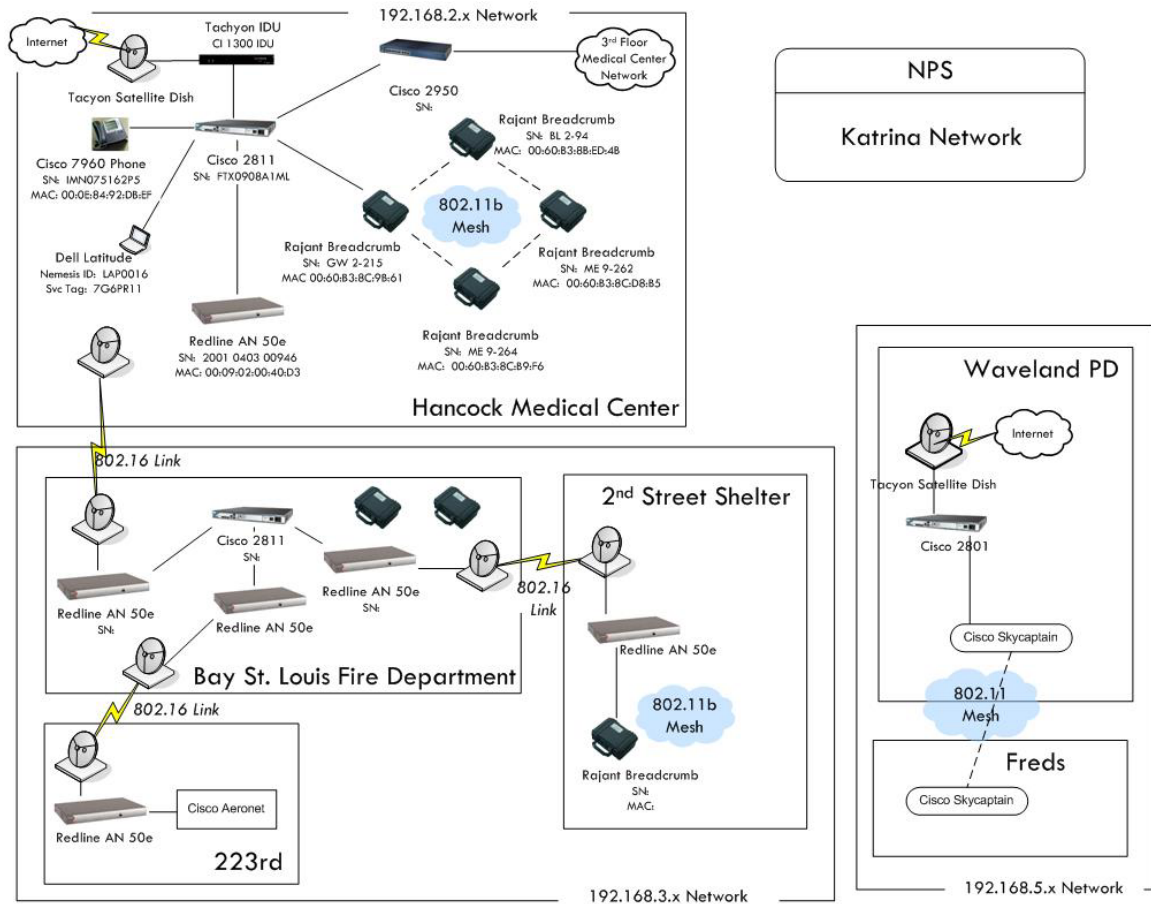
192.168.2.x Network

Internet

Tachyon IDU
CI 1300 IDU

Tacyon Satellite Dish

Cisco 2950
SN:

3rd Floor Medical Center Network

NPS

Katrina Network

Rajant Breadcrumb
SN: BL 2-94
MAC: 00:60:B3:BB:ED:4B

Cisco 7960 Phone
SN: IMN075162P5
MAC: 00:0E:84:92:DB:EF

Cisco 2811
SN: FTX0908A1ML

802.11b Mesh

Rajant Breadcrumb
SN: GW 2-215
MAC 00:60:B3:8C:9B:61

Rajant Breadcrumb
SN: ME 9-262
MAC: 00:60:B3:8C:D8:B5

Dell Latitude
Nemesis ID: LAP0016
Svc Tag: 7G6PR11

Redline AN 50e
SN: 2001 0403 00946
MAC: 00:09:02:00:40:D3

Rajant Breadcrumb
SN: ME 9-264
MAC: 00:60:B3:8C:B9:F6

Hancock Medical Center

802.16 Link

Cisco 2811
SN:

Redline AN 50e
SN:

Redline AN 50e
SN:

Redline AN 50e

802.16 Link

Bay St. Louis Fire Department

2nd Street Shelter

Redline AN 50e

802.11b Mesh

Rajant Breadcrumb
SN:
MAC:

802.16 Link

Redline AN 50e

Cisco Aeronet

223rd

192.168.3.x Network

Waveland PD

Internet

Tacyon Satellite Dish

Cisco 2801

Cisco Skycaptain

802.11 Mesh

Freds

Cisco Skycaptain

192.168.5.x Network